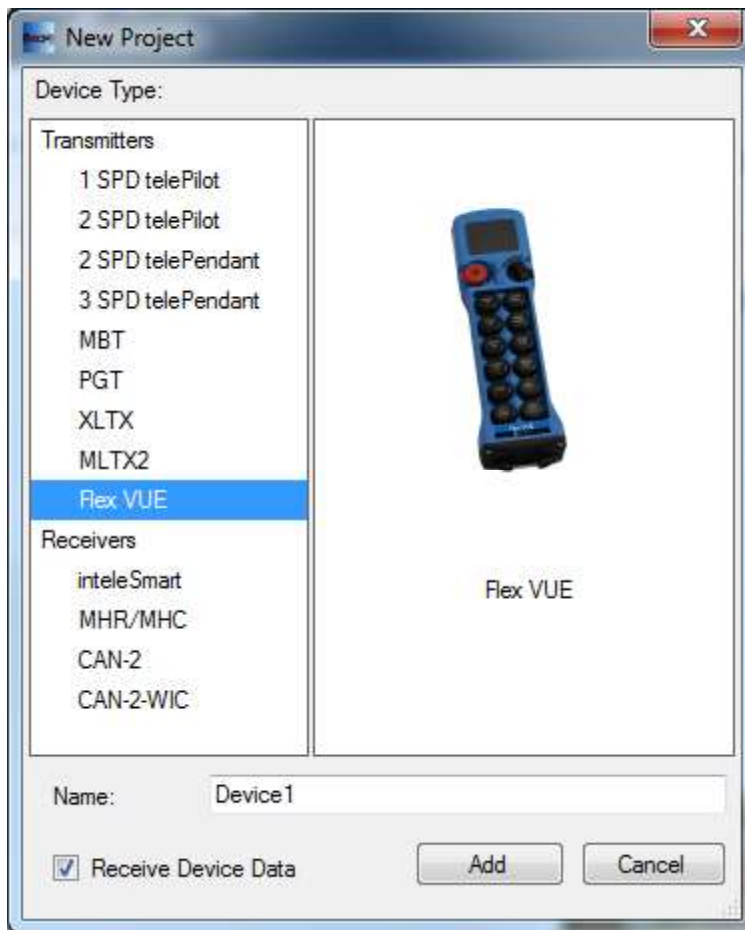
New Project

Device Type:

Transmitters
1 SPD telePilot
2 SPD telePilot
2 SPD telePendant
3 SPD telePendant
MBT
PGT
XLTX
MLTX2
Flex VUE
Receivers
inteleSmart
MHR/MHC
CAN-2
CAN-2-WIC

Flex VUE

Name: Device1

Receive Device Data

Add

Cancel